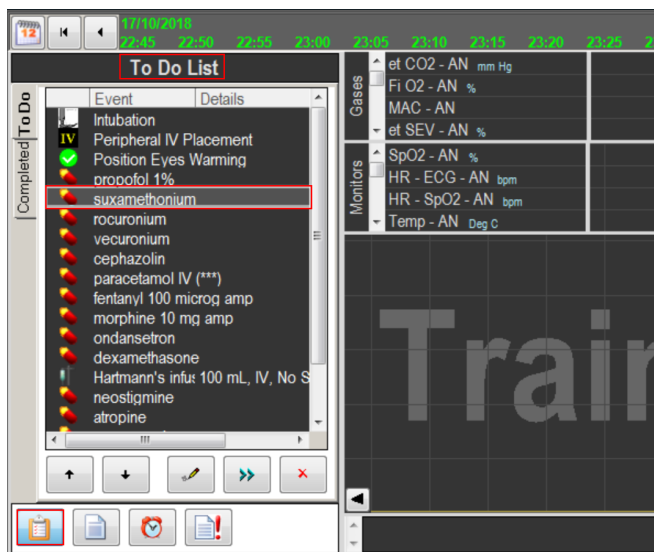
12

17/10/2018

22:45 22:50 22:55 23:00 23:05 23:10 23:15 23:20 23:25

To Do List

To Do

Completed

| Event | Details |
|---|---|
| Intubation | |
| Peripheral IV Placement | |
| Position Eyes Warming | |
| propofol 1% | |
| suxamethonium | |
| rocuronium | |
| vecuronium | |
| cephazolin | |
| paracetamol IV (***) | |
| fentanyl 100 microg amp | |
| morphine 10 mg amp | |
| ondansetron | |
| dexamethasone | |
| Hartmann's infus | 100 mL, IV, No S |
| neostigmine | |
| atropine | |

IV

Gases

et CO2 - AN mm Hg
Fi O2 - AN %
MAC - AN
et SEV - AN %

Monitors

SpO2 - AN %
HR - ECG - AN bpm
HR - SpO2 - AN bpm
Temp - AN Deg C

Trai